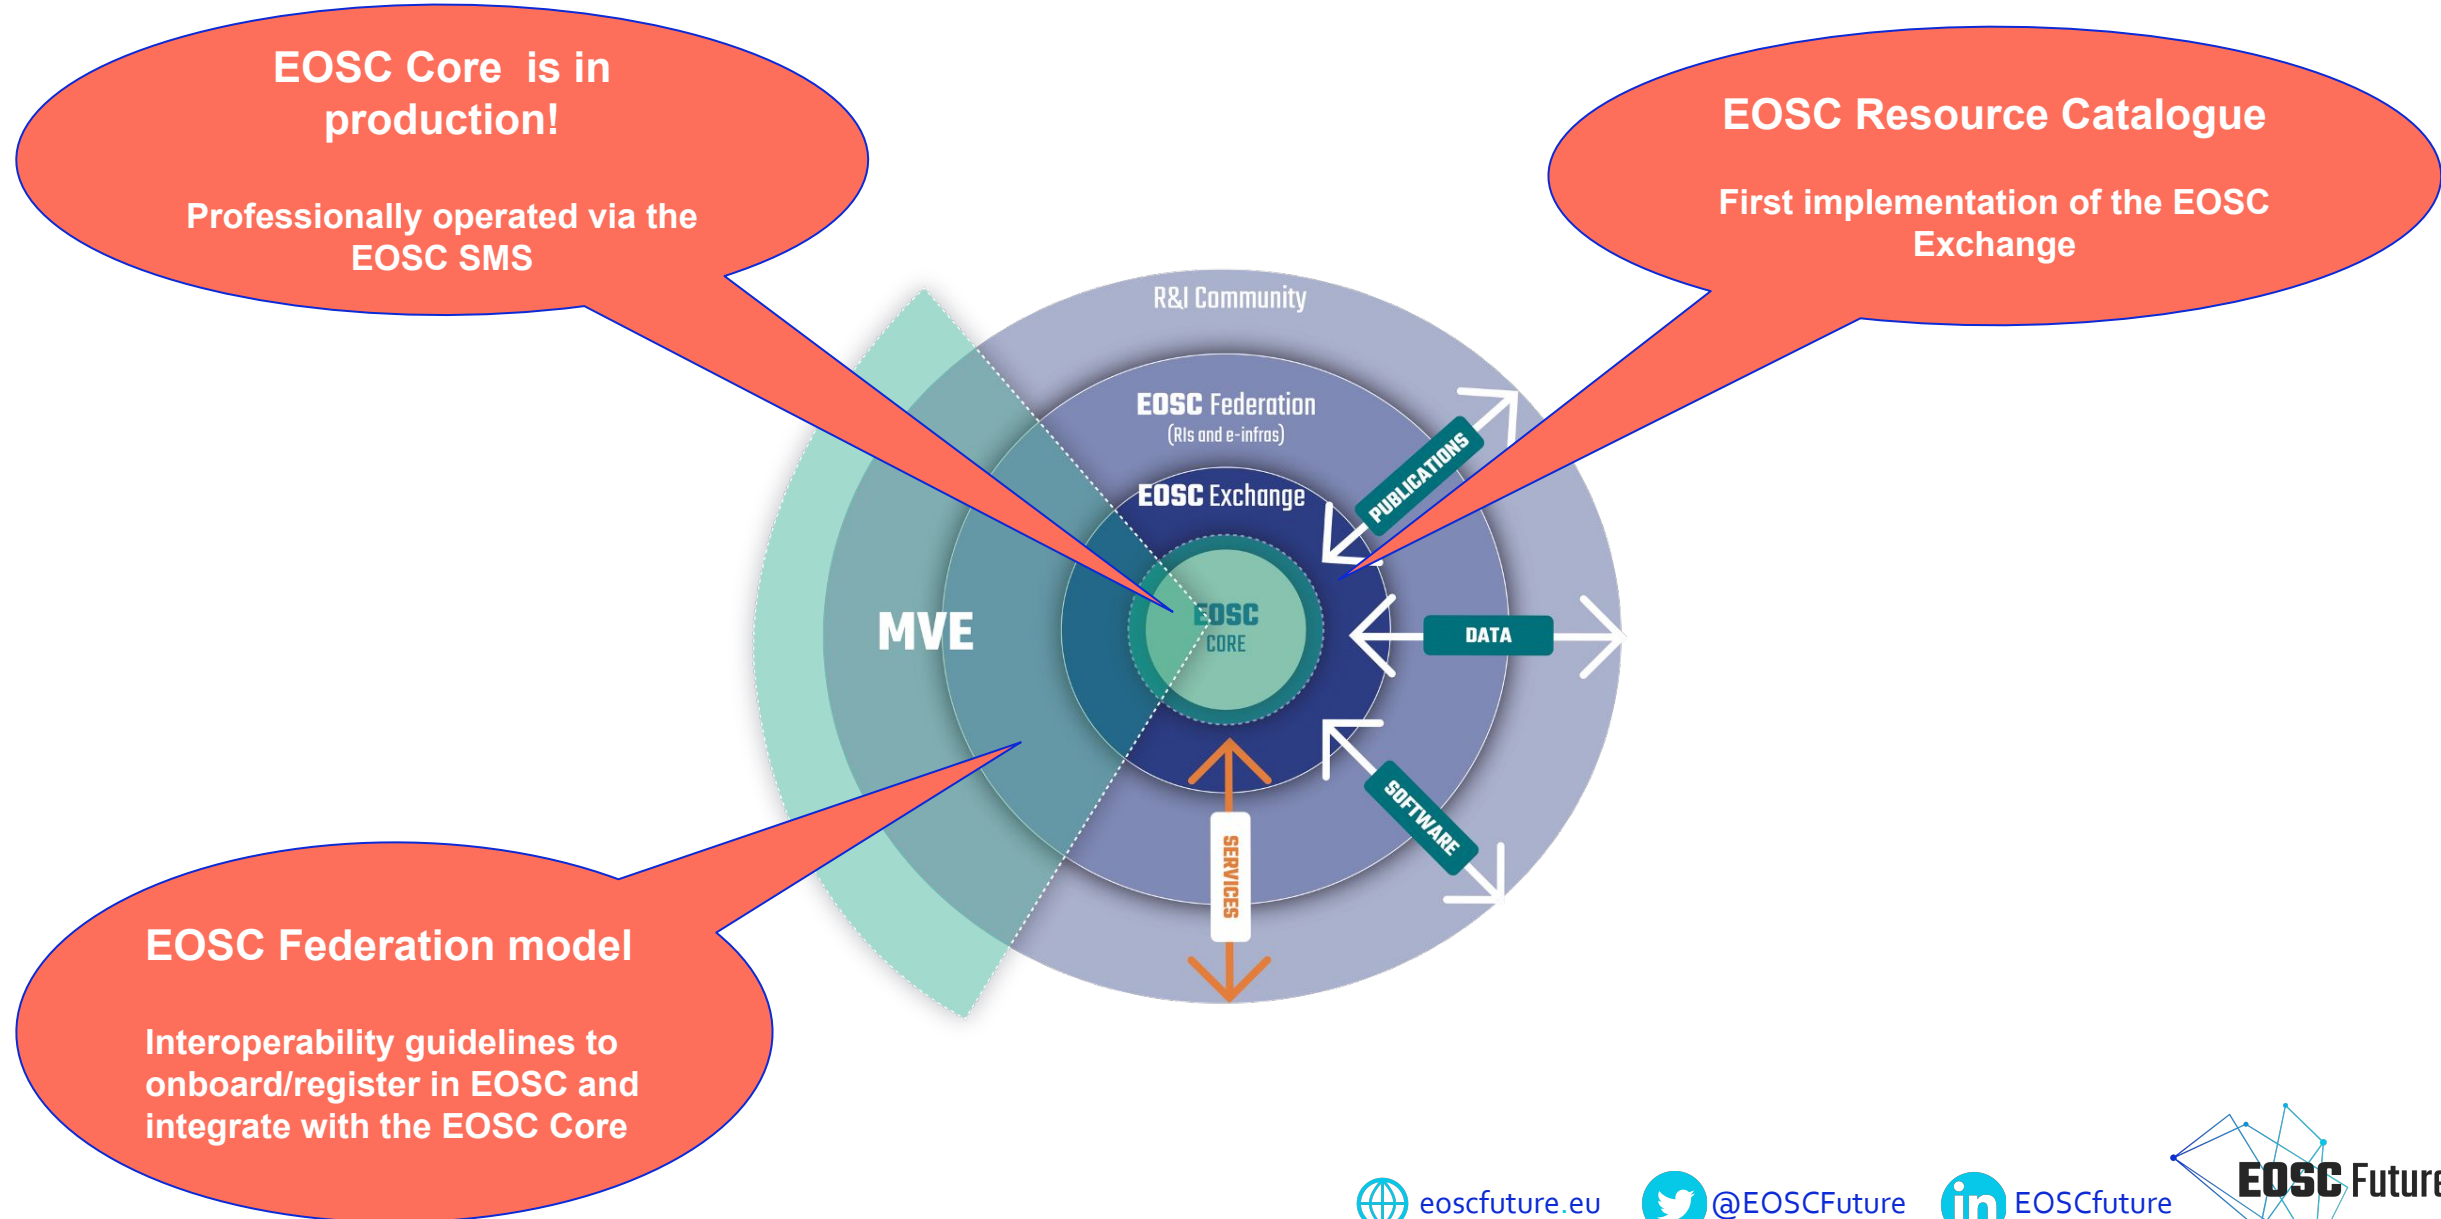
EOSC Core is in production!

Professionally operated via the EOSC SMS

EOSC Resource Catalogue

First implementation of the EOSC Exchange

R&I Community

EOSC Federation (RIs and e-infras)

EOSC Exchange

PUBLICATIONS

MVE

EOSC CORE

DATA

SOFTWARE

SERVICES

EOSC Federation model

Interoperability guidelines to onboard/register in EOSC and integrate with the EOSC Core

eoscfuture.eu @EOSCFuture EOSCfuture

EOSC Future